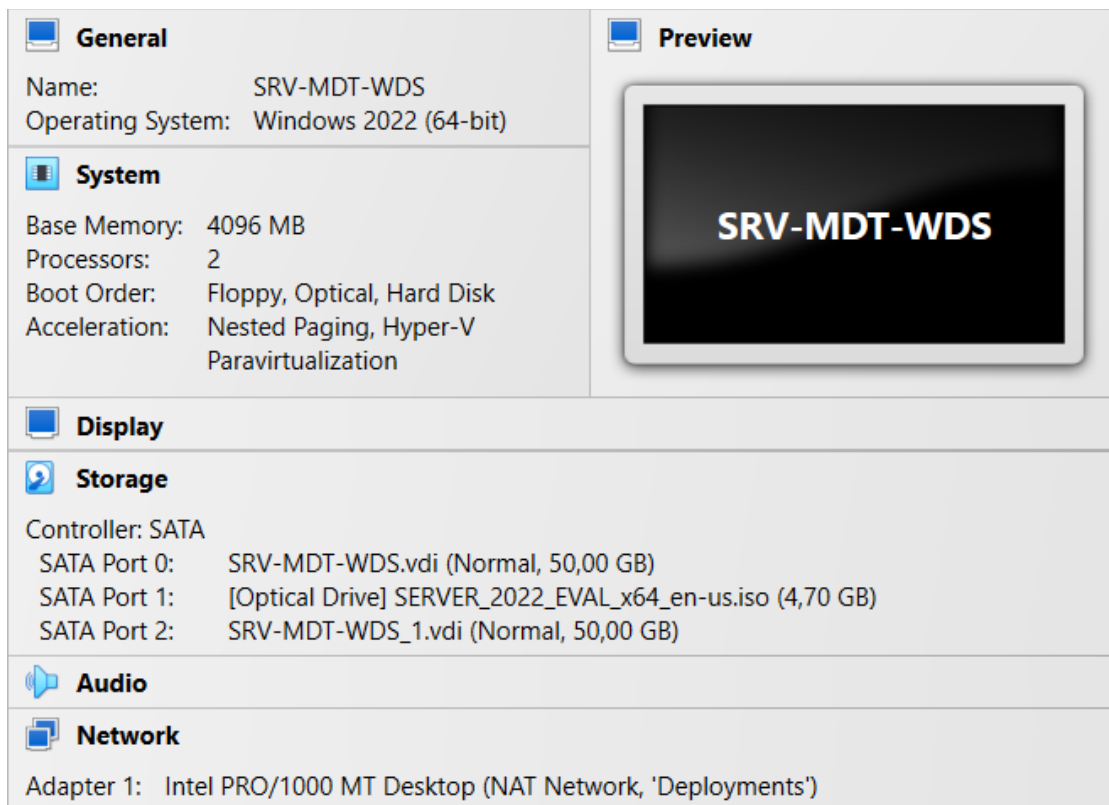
General

Name: SRV-MDT-WDS
Operating System: Windows 2022 (64-bit)

System

Base Memory: 4096 MB
Processors: 2
Boot Order: Floppy, Optical, Hard Disk
Acceleration: Nested Paging, Hyper-V Paravirtualization

Preview

SRV-MDT-WDS

Display

Storage

Controller: SATA
SATA Port 0: SRV-MDT-WDS.vdi (Normal, 50,00 GB)
SATA Port 1: [Optical Drive] SERVER_2022_EVAL_x64_en-us.iso (4,70 GB)
SATA Port 2: SRV-MDT-WDS_1.vdi (Normal, 50,00 GB)

Audio

Network

Adapter 1: Intel PRO/1000 MT Desktop (NAT Network, 'Deployments')